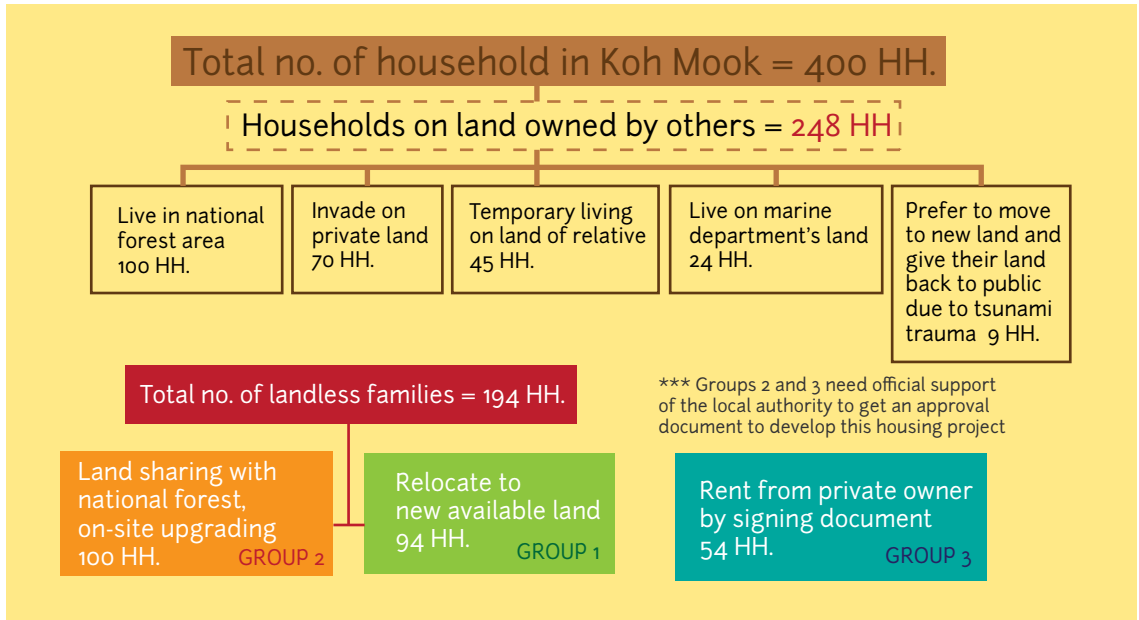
Total no. of household in Koh Mook = 400 HH.

Households on land owned by others = 248 HH

Live in national forest area 100 HH.

Invade on private land 70 HH.

Temporary living on land of relative 45 HH.

Live on marine department's land 24 HH.

Prefer to move to new land and give their land back to public due to tsunami trauma 9 HH.

Total no. of landless families = 194 HH.

*** Groups 2 and 3 need official support of the local authority to get an approval document to develop this housing project

Land sharing with national forest, on-site upgrading 100 HH. GROUP 2

Relocate to new available land 94 HH. GROUP 1

Rent from private owner by signing document 54 HH. GROUP 3